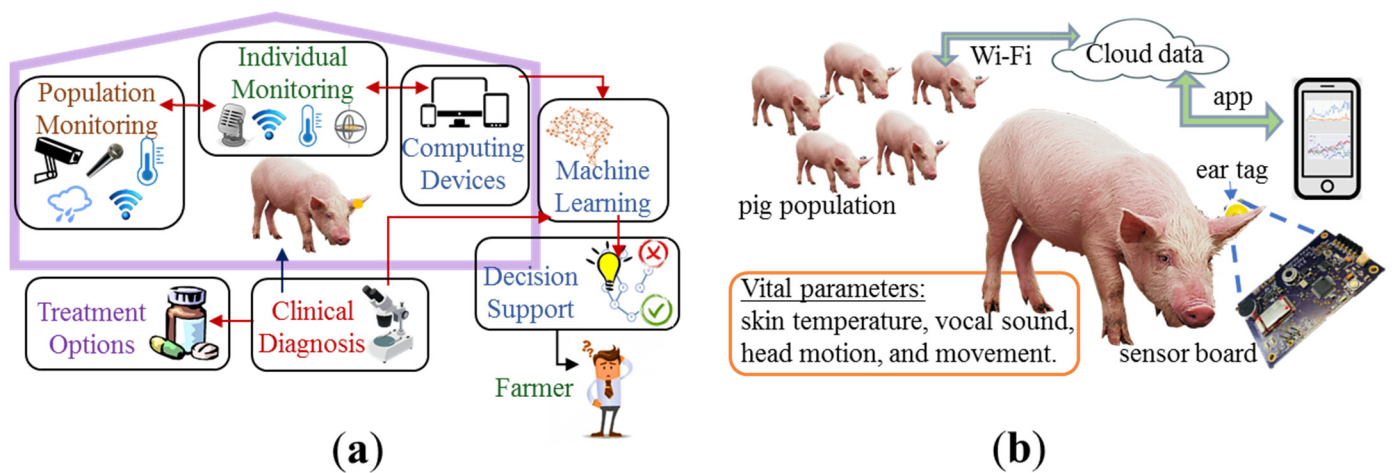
Population Monitoring

Individual Monitoring

Computing Devices

Machine Learning

Decision Support

Farmer

Treatment Options

Clinical Diagnosis

(a)

Wi-Fi

Cloud data

app

pig population

ear tag

Vital parameters:
skin temperature, vocal sound, head motion, and movement.

sensor board

(b)